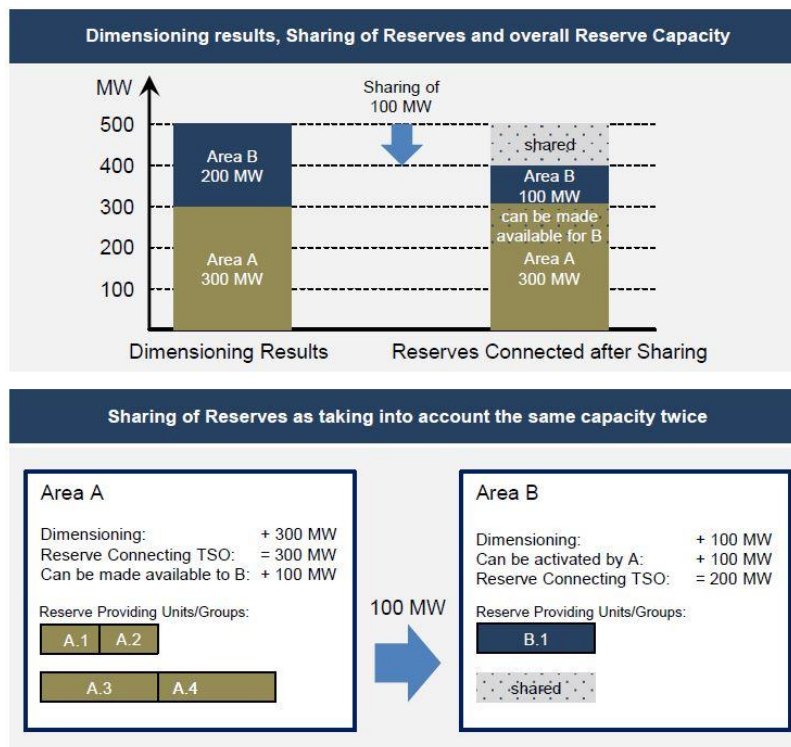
Dimensioning results, Sharing of Reserves and overall Reserve Capacity

MW

500
400
300
200
100

Area B
200 MW

Area A
300 MW

Sharing of
100 MW

shared

Area B
100 MW

can be made available for B

Area A
300 MW

Dimensioning Results

Reserves Connected after Sharing

Sharing of Reserves as taking into account the same capacity twice

Area A

| | |
|---|---|
| Dimensioning: | + 300 MW |
| Reserve Connecting TSO: | = 300 MW |
| Can be made available to B: | + 100 MW |

Reserve Providing Units/Groups:

A.1 A.2

A.3 A.4

100 MW

Area B

| | |
|---|---|
| Dimensioning: | + 100 MW |
| Can be activated by A: | + 100 MW |
| Reserve Connecting TSO: | = 200 MW |

Reserve Providing Units/Groups:

B.1

shared